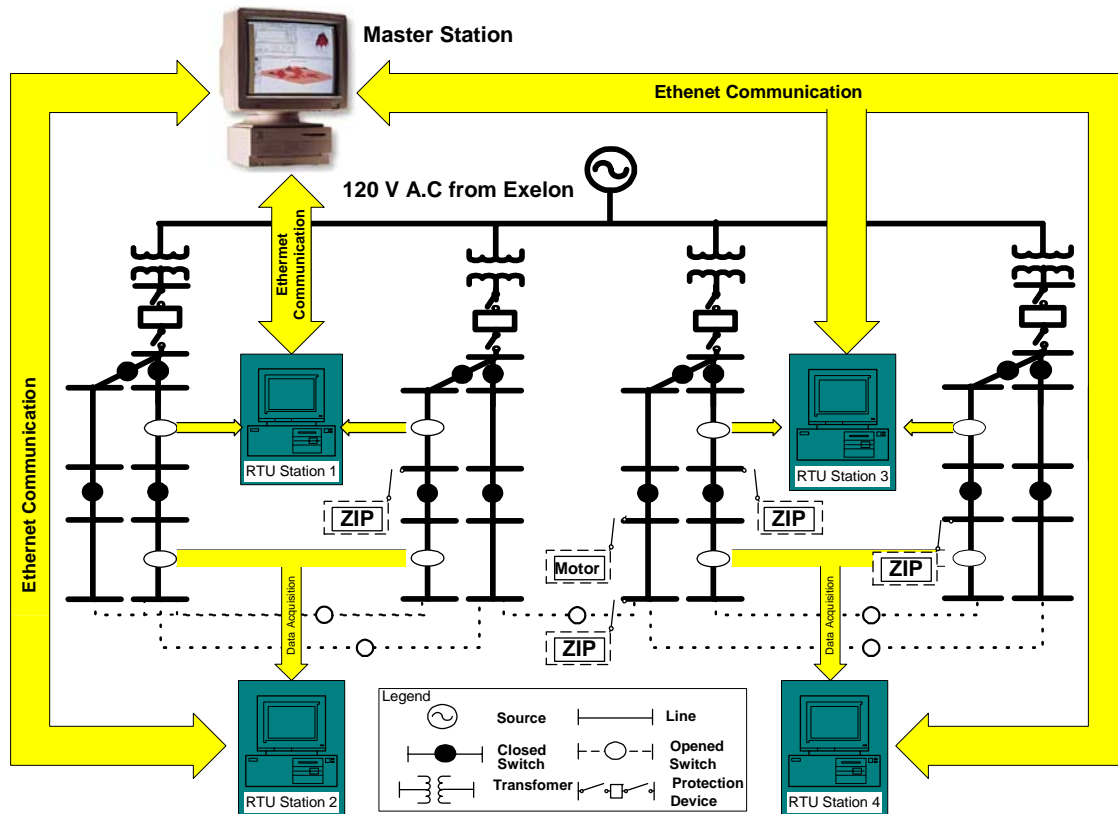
Master Station

Ethenet Communication

120 V A.C from Exelon

Ethernet Communication

Ethernet Communication

RTU Station 1

RTU Station 3

ZIP

ZIP

Motor

ZIP

ZIP

Data Acquisition

Data Acquisition

Legend

Source

Line

Closed Switch

Opened Switch

Transfomer

Protection Device

RTU Station 2

RTU Station 4